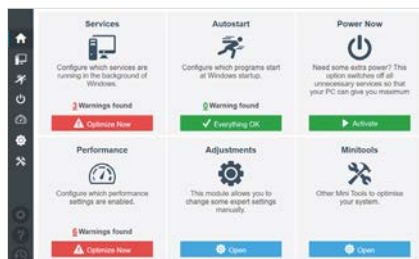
Services

Configure which services are running in the background of Windows.

3 Warnings found

Optimize Now

Autostart

Configure which programs start at Windows startup.

0 Warning found

Everything OK

Power Now

Need some extra power? This option switches off all unnecessary services so that your PC can give you maximum

Activate

Performance

Configure which performance settings are enabled.

6 Warnings found

Optimize Now

Adjustments

This module allows you to change some expert settings manually.

Open

Minitools

Other Mini Tools to optimise your system.

Open